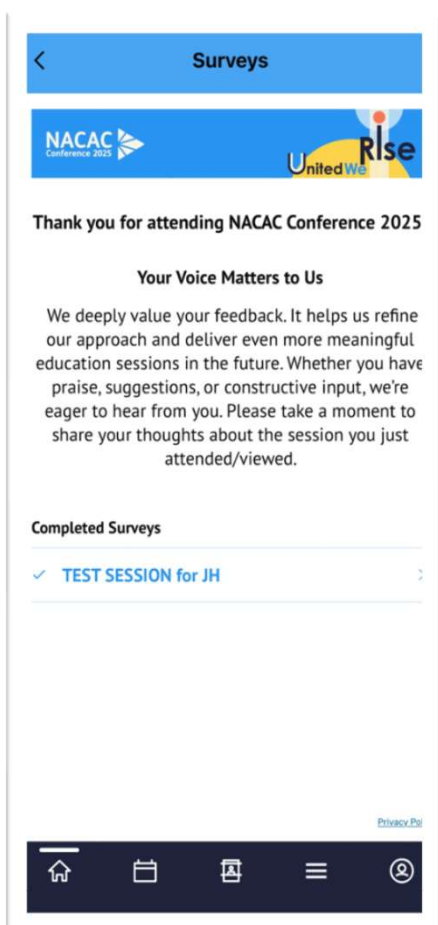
Surveys

NACAC Conference 2025

United We Rise

Thank you for attending NACAC Conference 2025

Your Voice Matters to Us

We deeply value your feedback. It helps us refine our approach and deliver even more meaningful education sessions in the future. Whether you have praise, suggestions, or constructive input, we're eager to hear from you. Please take a moment to share your thoughts about the session you just attended/viewed.

Completed Surveys

✓ TEST SESSION for JH

Privacy Pol